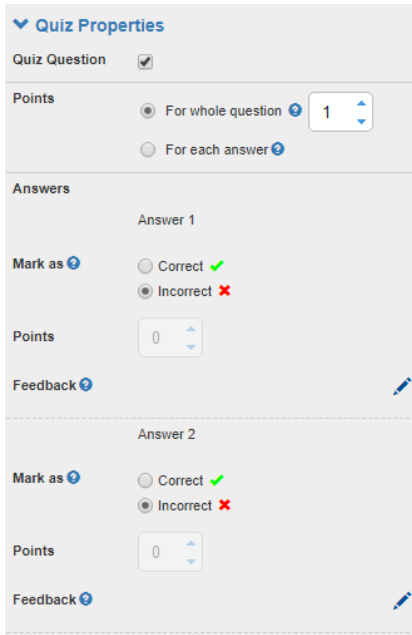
Quiz Properties

Quiz Question

Points

For whole question 1

For each answer

Answers

Answer 1

Mark as

Correct

Incorrect

Points 0

Feedback

Answer 2

Mark as

Correct

Incorrect

Points 0

Feedback